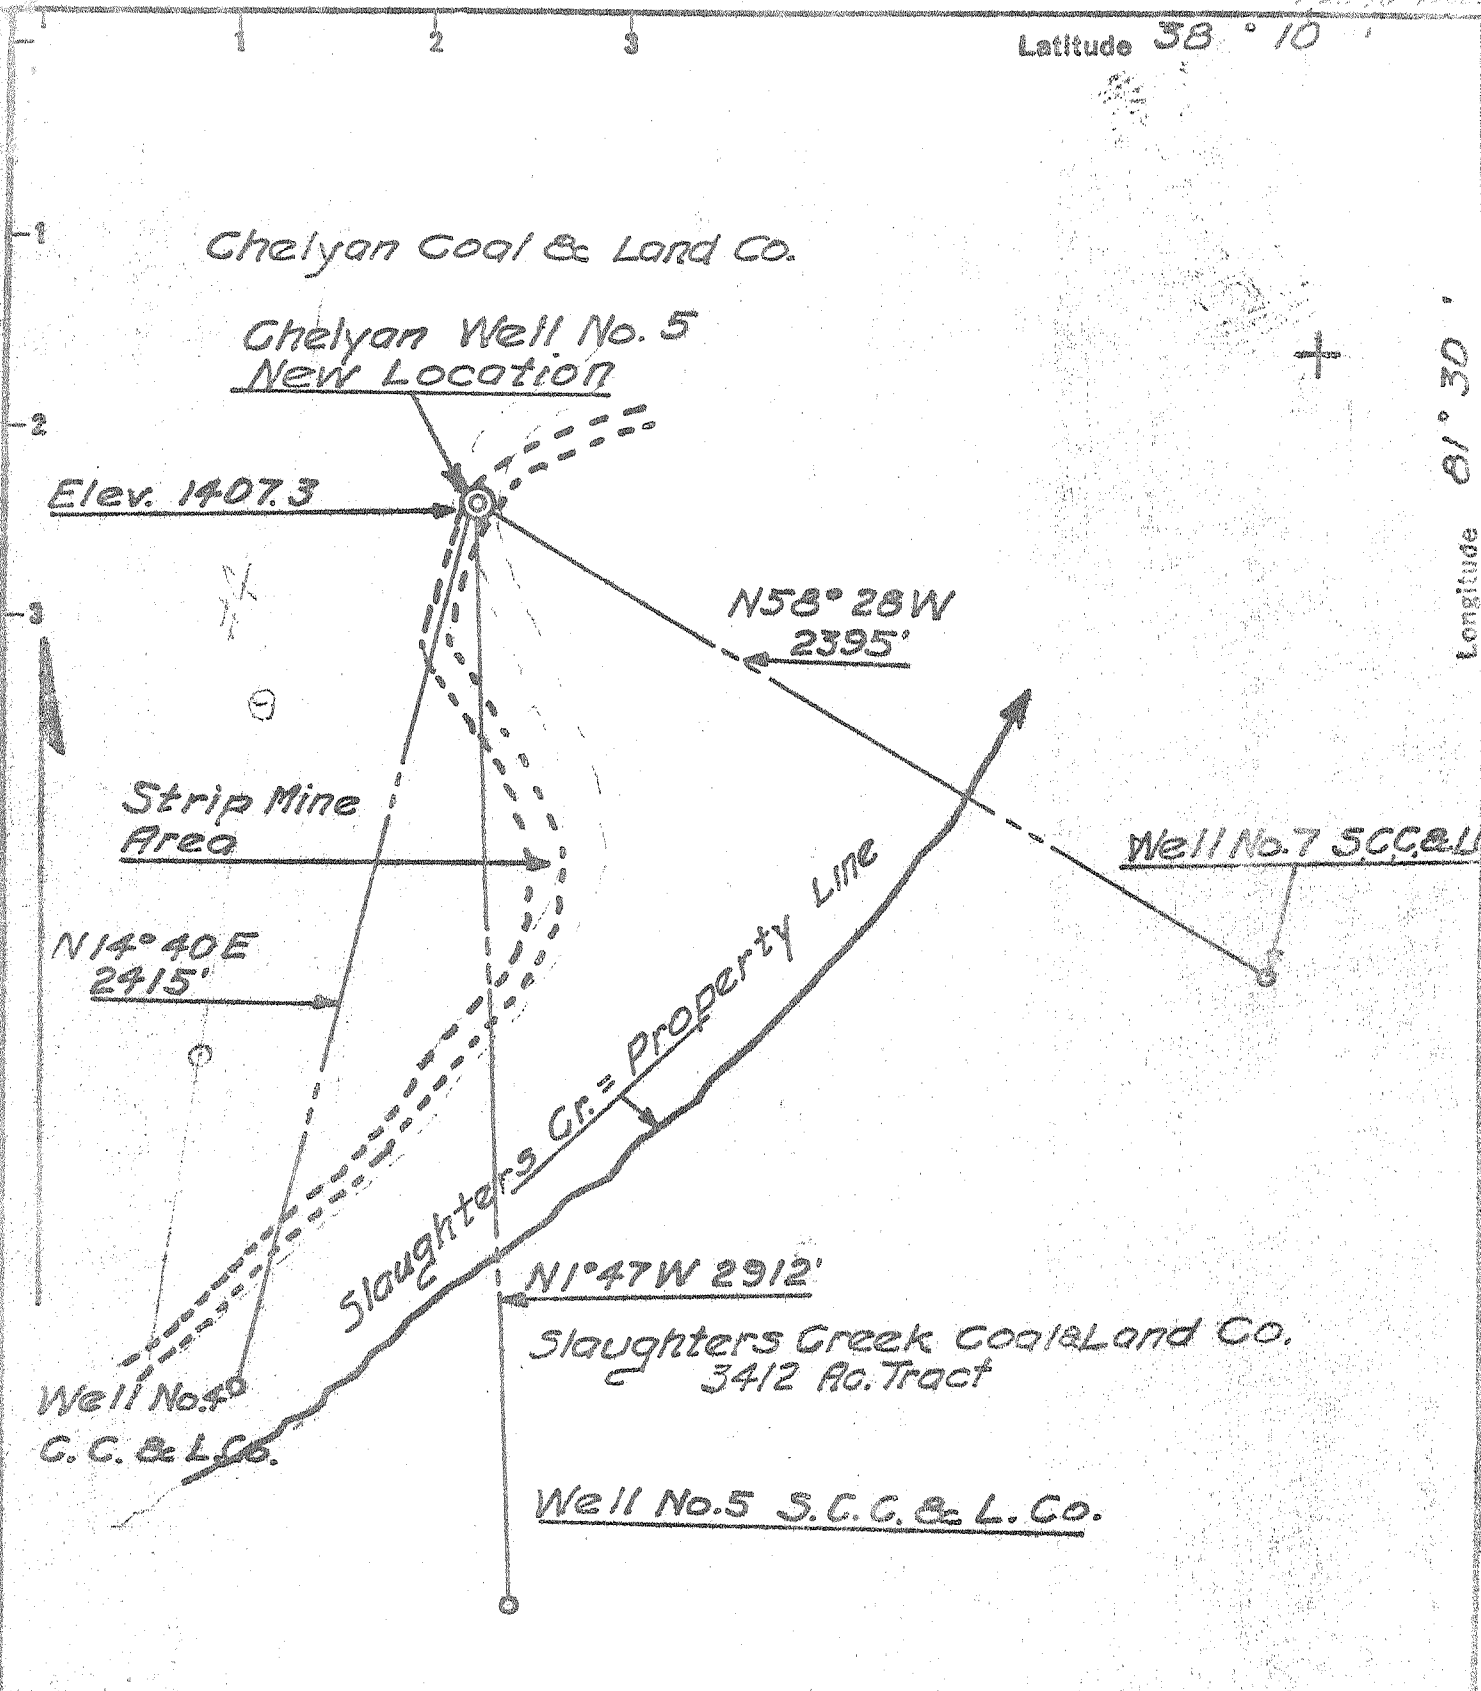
1 2 3
Latitude 38 ° 10
1
2
3
Chelyan Coal & Land Co.
Chelyan Well No. 5
New Location
Elev. 1407.3
N58° 28W
2395'
Longitude 81° 30'
Strip Mine
Area
Well No.7 SCC&L
N14° 40E
2415'
Slaughters Cr. = Property Line
N1°47W 2912'
Slaughters Creek Coal&Land Co.
3412 Ac. Tract
Well No.40
C. C. & L.Co.
Well No.5 S.C.C. & L. Co.